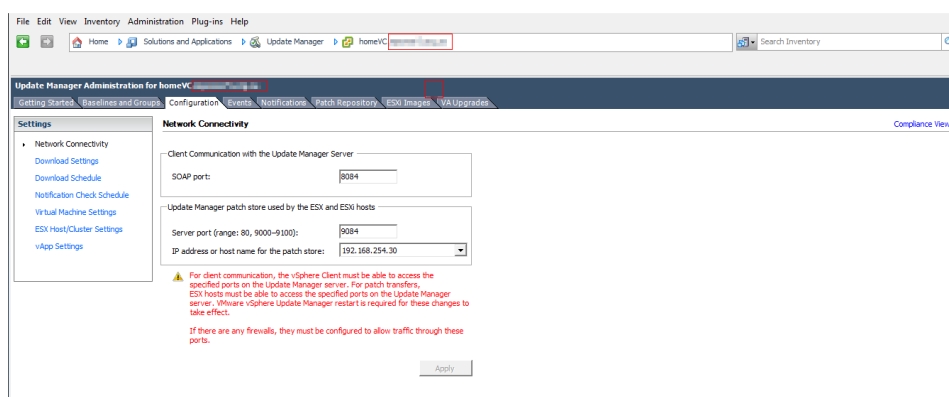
File Edit View Inventory Administration Plug-ins Help

Home Solutions and Applications Update Manager homeVC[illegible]

Search Inventory

Update Manager Administration for homeVC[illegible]

Getting Started Baselines and Groups Configuration Events Notifications Patch Repository ESXi Images VA Upgrades

Settings

Network Connectivity
Download Settings
Download Schedule
Notification Check Schedule
Virtual Machine Settings
ESX Host/Cluster Settings
vApp Settings

Network Connectivity

Compliance View

Client Communication with the Update Manager Server

SOAP port: 8084

Update Manager patch store used by the ESX and ESXi hosts

Server port (range: 80, 9000–9100): 9084

IP address or host name for the patch store: 192.168.254.30

For client communication, the vSphere Client must be able to access the specified ports on the Update Manager server. For patch transfers, ESX hosts must be able to access the specified ports on the Update Manager server. VMware vSphere Update Manager restart is required for these changes to take effect.

If there are any firewalls, they must be configured to allow traffic through these ports.

Apply